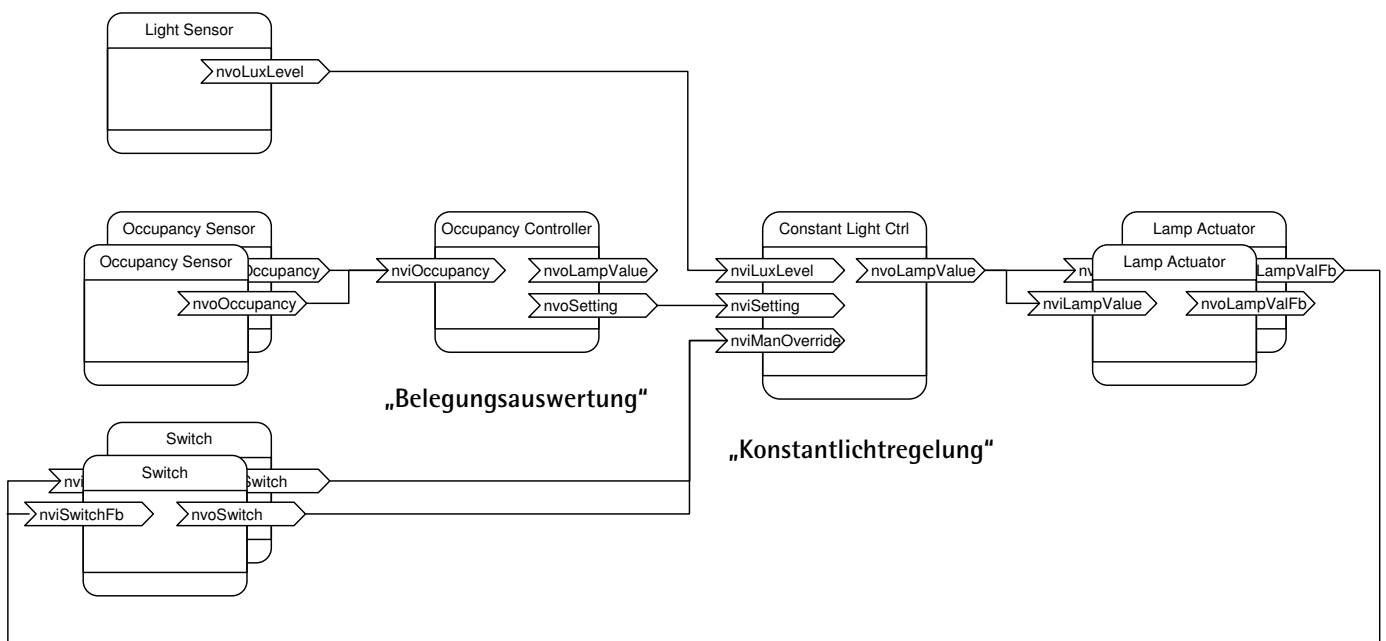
Light Sensor

nvoLuxLevel

Occupancy Sensor

Occupancy Sensor

Occupancy

nvoOccupancy

Occupancy Controller

nviOccupancy

nvoLampValue

nvoSetting

Constant Light Ctrl

nviLuxLevel

nvoLampValue

nviSetting

nviManOverride

Lamp Actuator

Lamp Actuator

nv

LampValFb

nviLampValue

nvoLampValFb

„Belegungsauswertung"

„Konstantlichtregelung"

Switch

Switch

nvi

Switch

nviSwitchFb

nvoSwitch